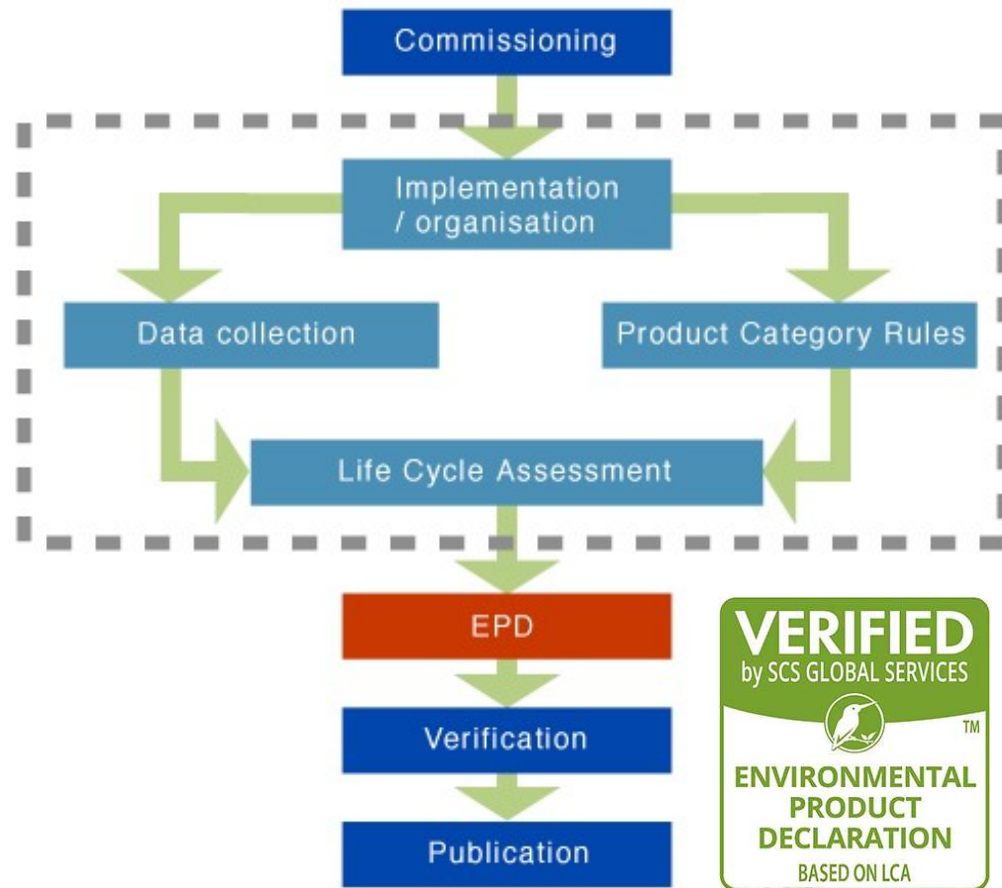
Commissioning

Implementation / organisation

Data collection

Product Category Rules

Life Cycle Assessment

EPD

Verification

Publication

VERIFIED
by SCS GLOBAL SERVICES
TM
ENVIRONMENTAL PRODUCT DECLARATION
BASED ON LCA